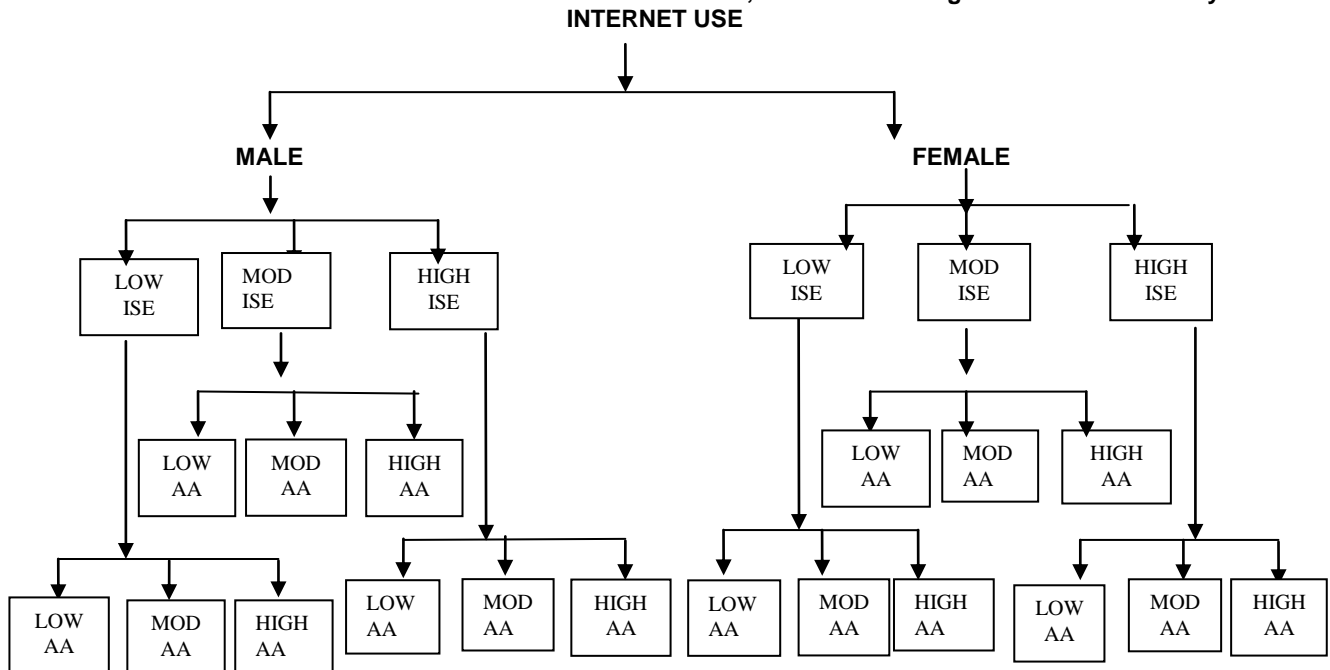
INTERNET USE

MALE

LOW ISE

MOD ISE

HIGH ISE

LOW AA

MOD AA

HIGH AA

LOW AA

MOD AA

HIGH AA

LOW AA

MOD AA

HIGH AA

FEMALE

LOW ISE

MOD ISE

HIGH ISE

LOW AA

MOD AA

HIGH AA

LOW AA

MOD AA

HIGH AA

LOW AA

MOD AA

HIGH AA